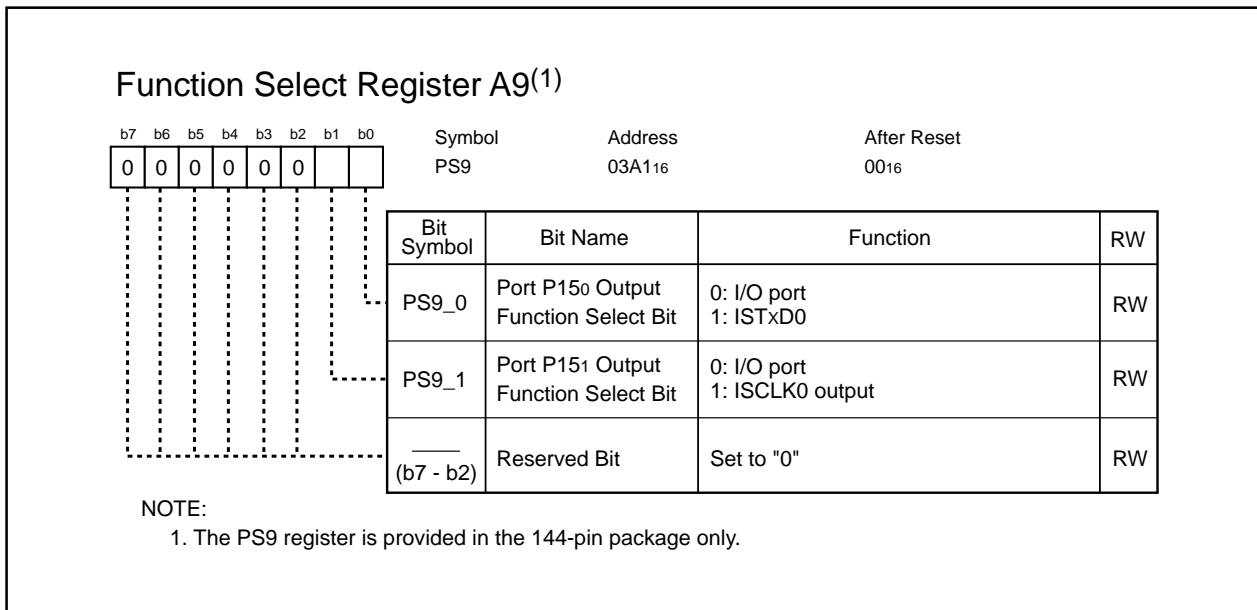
Function Select Register A9$^{(1)}$

| b7 | b6 | b5 | b4 | b3 | b2 | b1 | b0 |
|---|---|---|---|---|---|---|---|
| 0 | 0 | 0 | 0 | 0 | 0 | | |

Symbol PS9
Address 03A1$_{16}$
After Reset 00$_{16}$

| Bit Symbol | Bit Name | Function | RW |
|---|---|---|---|
| PS9_0 | Port P15$_0$ Output Function Select Bit | 0: I/O port<br>1: ISTxD0 | RW |
| PS9_1 | Port P15$_1$ Output Function Select Bit | 0: I/O port<br>1: ISCLK0 output | RW |
| (b7 - b2) | Reserved Bit | Set to "0" | RW |

NOTE:
1. The PS9 register is provided in the 144-pin package only.